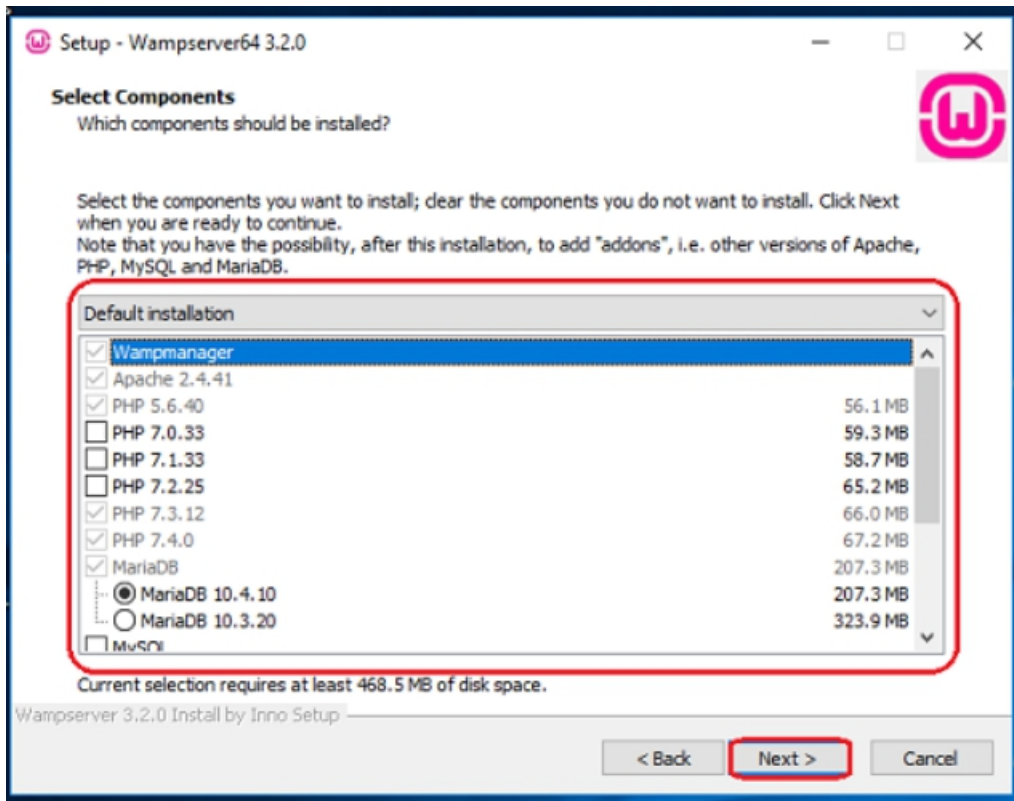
Setup - Wampserver64 3.2.0

Select Components
Which components should be installed?

Select the components you want to install; clear the components you do not want to install. Click Next when you are ready to continue.
Note that you have the possibility, after this installation, to add "addons", i.e. other versions of Apache, PHP, MySQL and MariaDB.

Default installation

| | |
|---|---|
| Wampmanager | |
| Apache 2.4.41 | |
| PHP 5.6.40 | 56.1 MB |
| PHP 7.0.33 | 59.3 MB |
| PHP 7.1.33 | 58.7 MB |
| PHP 7.2.25 | 65.2 MB |
| PHP 7.3.12 | 66.0 MB |
| PHP 7.4.0 | 67.2 MB |
| MariaDB | 207.3 MB |
| MariaDB 10.4.10 | 207.3 MB |
| MariaDB 10.3.20 | 323.9 MB |
| MySQL | |

Current selection requires at least 468.5 MB of disk space.

Wampserver 3.2.0 Install by Inno Setup

< Back
Next >
Cancel